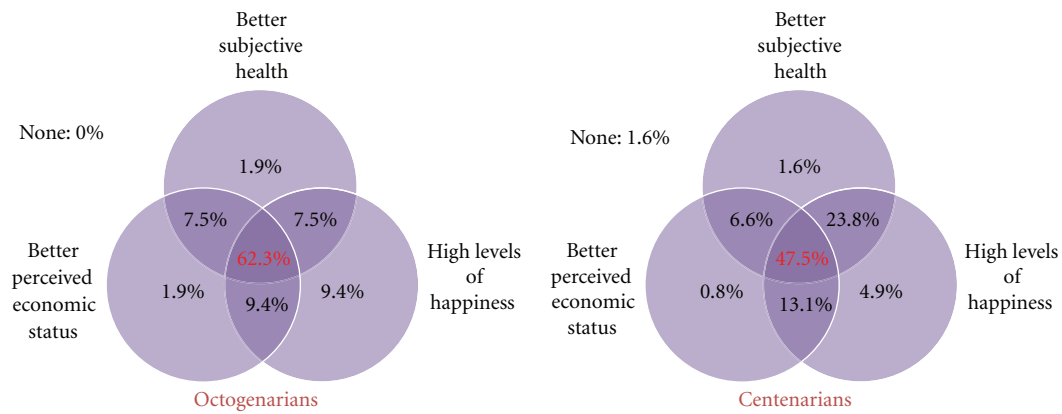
Better subjective health

None: 0%

1.9%

7.5%

7.5%

62.3%

Better perceived economic status

1.9%

9.4%

9.4%

High levels of happiness

Octogenarians

Better subjective health

None: 1.6%

1.6%

6.6%

23.8%

47.5%

Better perceived economic status

0.8%

13.1%

4.9%

High levels of happiness

Centenarians